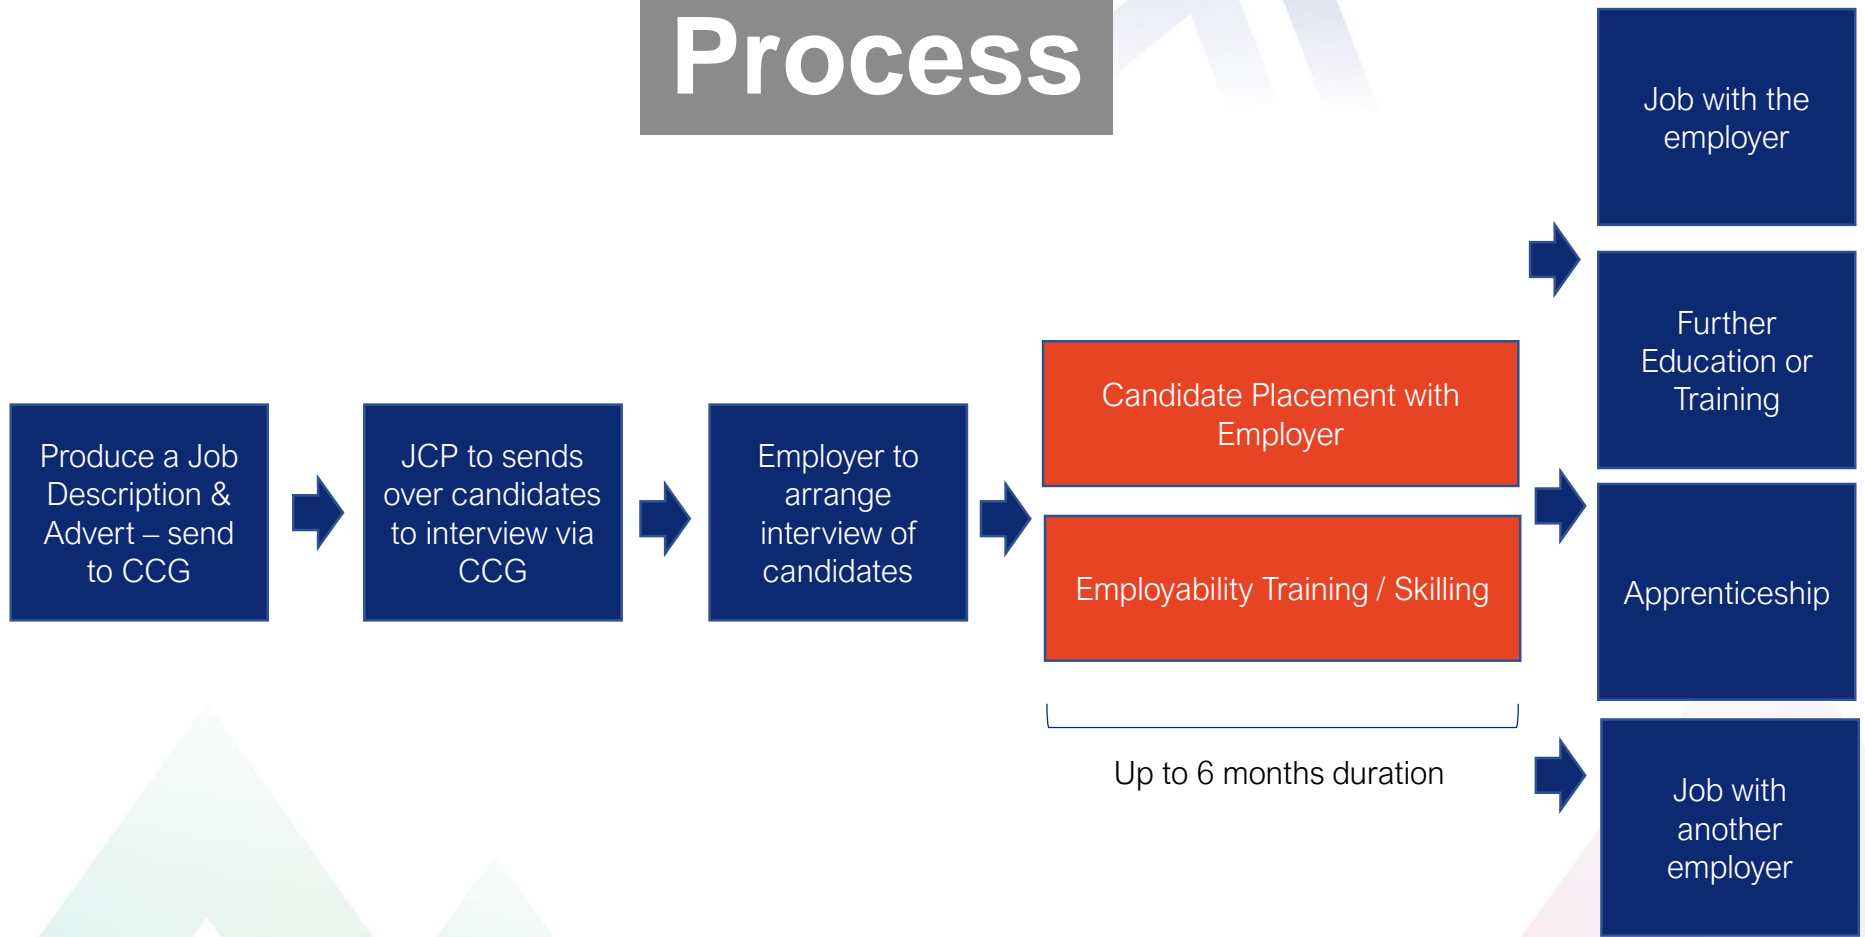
Process

Produce a Job Description & Advert – send to CCG

JCP to sends over candidates to interview via CCG

Employer to arrange interview of candidates

Candidate Placement with Employer

Employability Training / Skilling

Up to 6 months duration

Job with the employer

Further Education or Training

Apprenticeship

Job with another employer